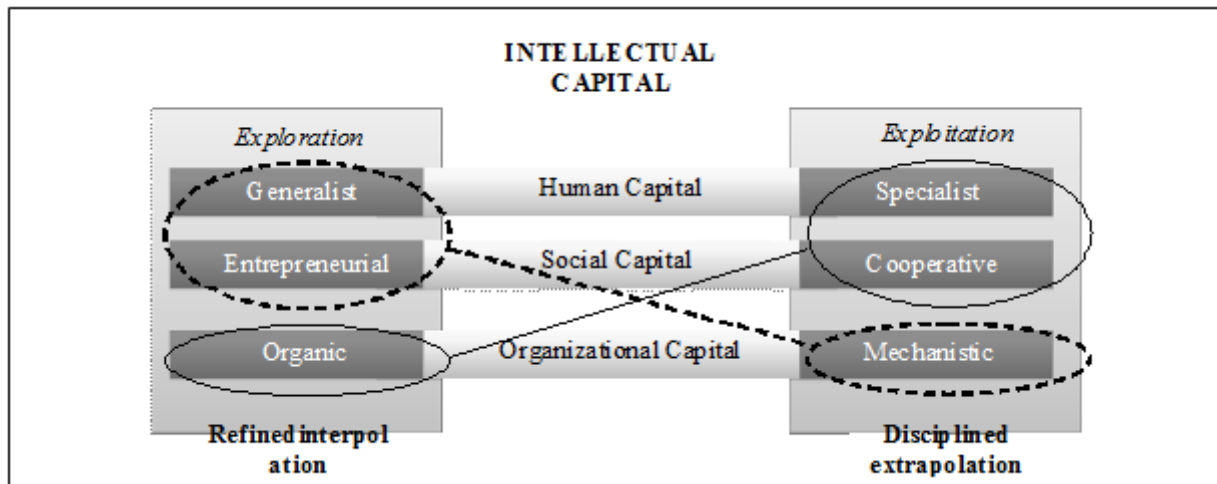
INTELLECTUAL CAPITAL

Exploration

Exploitation

Generalist

Human Capital

Specialist

Entrepreneurial

Social Capital

Cooperative

Organic

Organizational Capital

Mechanistic

Refined interpolation

Disciplined extrapolation